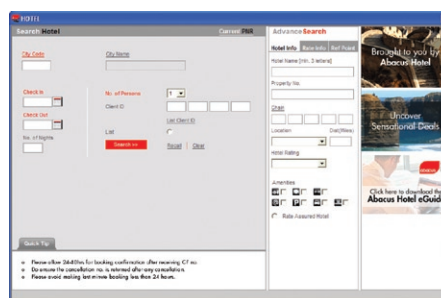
HOTEL

Search Hotel

Currency INR

City Code

City Name

Check In

Check Out

No. of Nights

No. of Persons 1

Client ID

List Client ID

List

Search >>

Reset | Clear

Quick Tip

Please allow 24-48hrs for booking confirmation after morning C7 no.

Do ensure the cancellation no. is retrieved after any cancellation.

Please avoid making last minute booking less than 24 hours.

Advance Search

Hotel Info | Rate Info | Ref Point

Hotel Name (Min. 3 letters)

Property No.

Chain

Location

Dist(Miles)

Hotel Rating

Amenities

Rate Assured Hotel

Brought to you by Abacus Hotel

Uncover Sensational Deals

Click here to download the Abacus Hotel eGuide